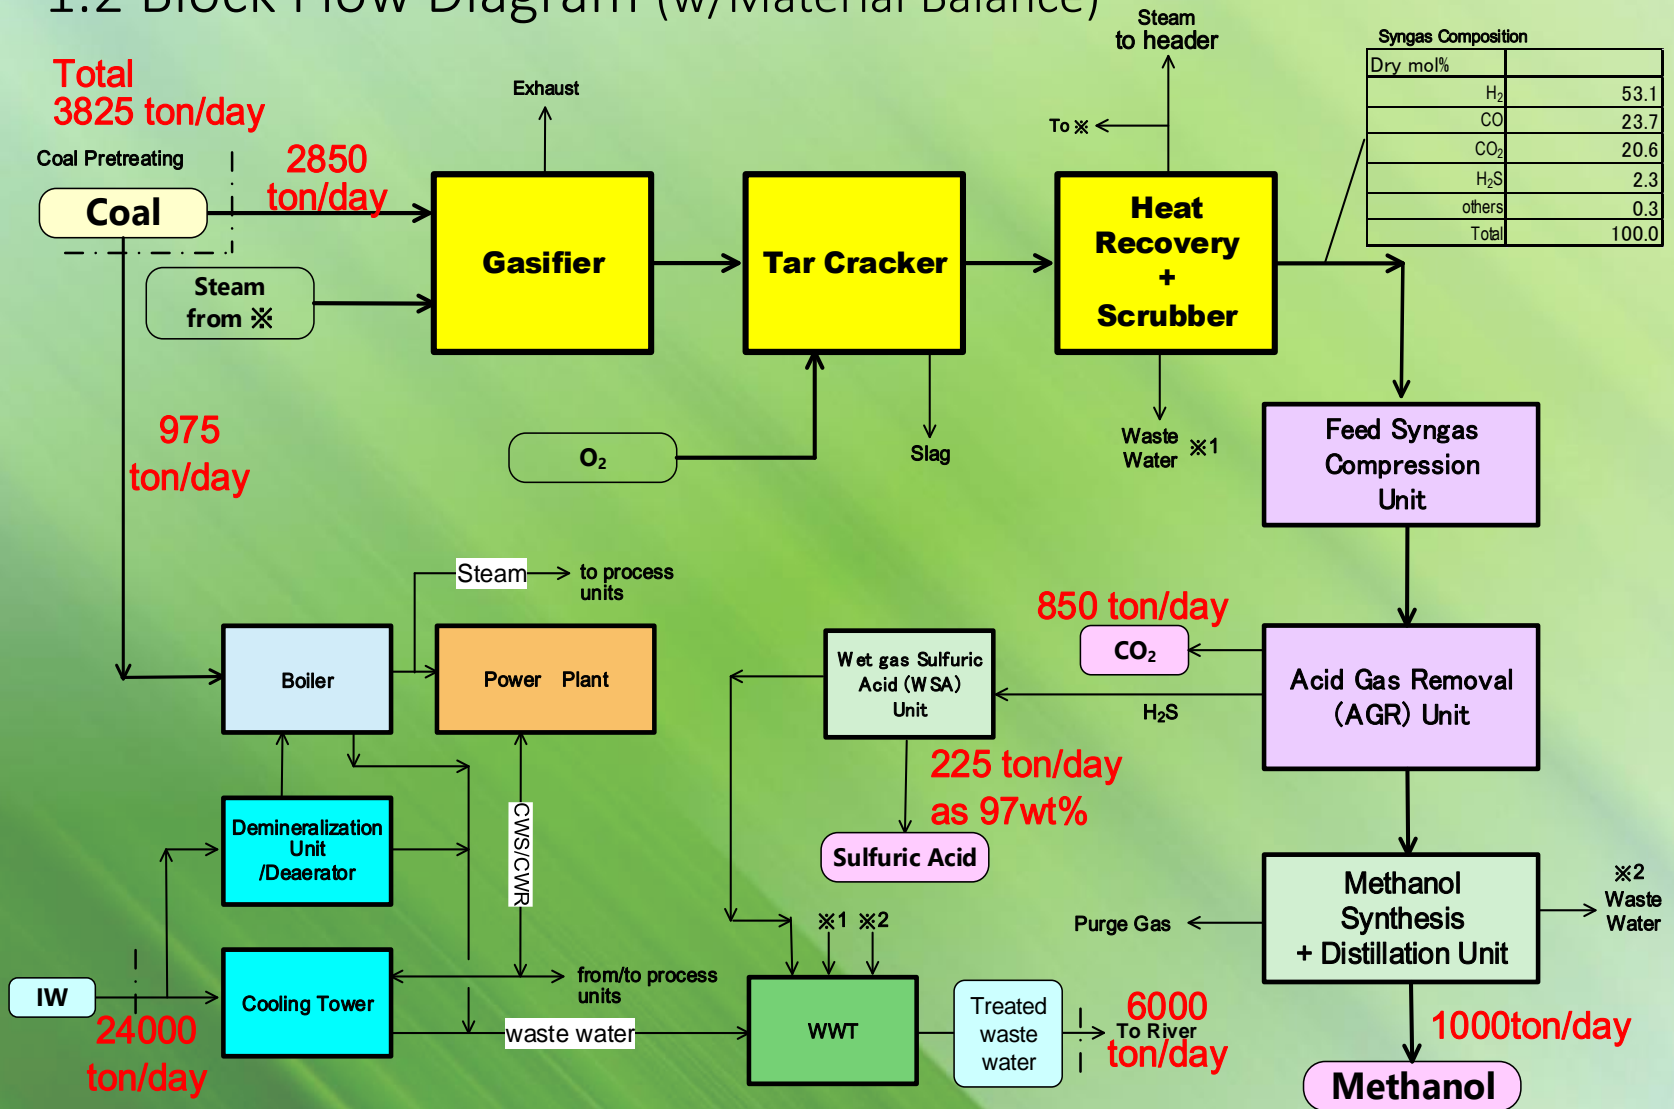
1.2 Block Flow Diagram (w/Material Balance)

Total
3825 ton/day

Coal Pretreating

Coal

2850 ton/day

Steam from ※

Exhaust

Gasifier

Tar Cracker

Steam to header

To ※

Heat Recovery + Scrubber

Syngas Composition

| Dry mol% | |
|---|---|
| $H_2$ | 53.1 |
| CO | 23.7 |
| $CO_2$ | 20.6 |
| $H_2S$ | 2.3 |
| others | 0.3 |
| Total | 100.0 |

975 ton/day

$O_2$

Slag

Waste Water ※1

Feed Syngas Compression Unit

Steam → to process units

Boiler

Power Plant

850 ton/day

$CO_2$

Wet gas Sulfuric Acid (WSA) Unit

$H_2S$

Acid Gas Removal (AGR) Unit

225 ton/day as 97wt%

Sulfuric Acid

Demineralization Unit /Deaerator

CWS/CWR

※1 ※2

Purge Gas

Methanol Synthesis + Distillation Unit

※2 Waste Water

IW

Cooling Tower

from/to process units

waste water

WWT

Treated waste water

6000 To River ton/day

24000 ton/day

1000ton/day

Methanol